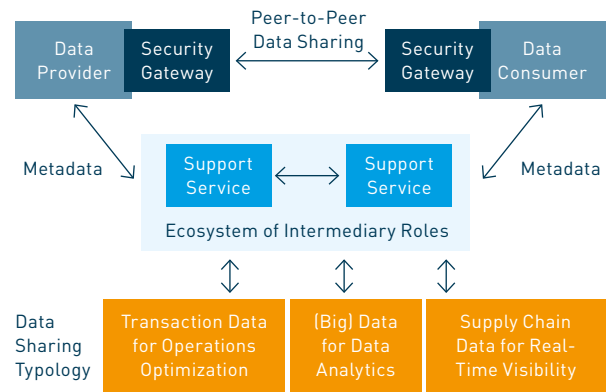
Peer-to-Peer Data Sharing

Data Provider

Security Gateway

Security Gateway

Data Consumer

Metadata

Support Service

Support Service

Metadata

Ecosystem of Intermediary Roles

Data Sharing Typology

Transaction Data for Operations Optimization

(Big) Data for Data Analytics

Supply Chain Data for Real-Time Visibility